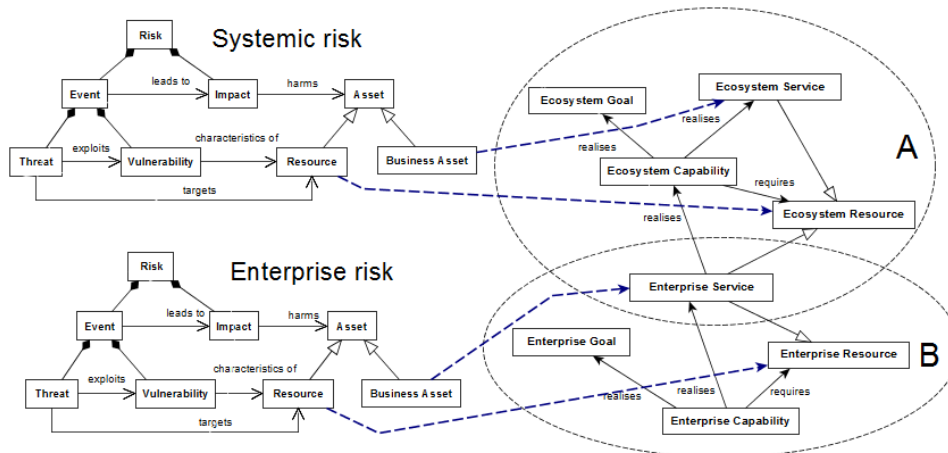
Systemic risk

Risk

Event

leads to

Impact

harms

Asset

Threat

exploits

Vulnerability

characteristics of

Resource

Business Asset

targets

Ecosystem Goal

Ecosystem Service

realises

realises

Ecosystem Capability

requires

realises

Ecosystem Resource

A

Enterprise risk

Risk

Event

leads to

Impact

harms

Asset

Threat

exploits

Vulnerability

characteristics of

Resource

Business Asset

targets

Enterprise Service

Enterprise Goal

Enterprise Resource

B

realises

realises

requires

Enterprise Capability